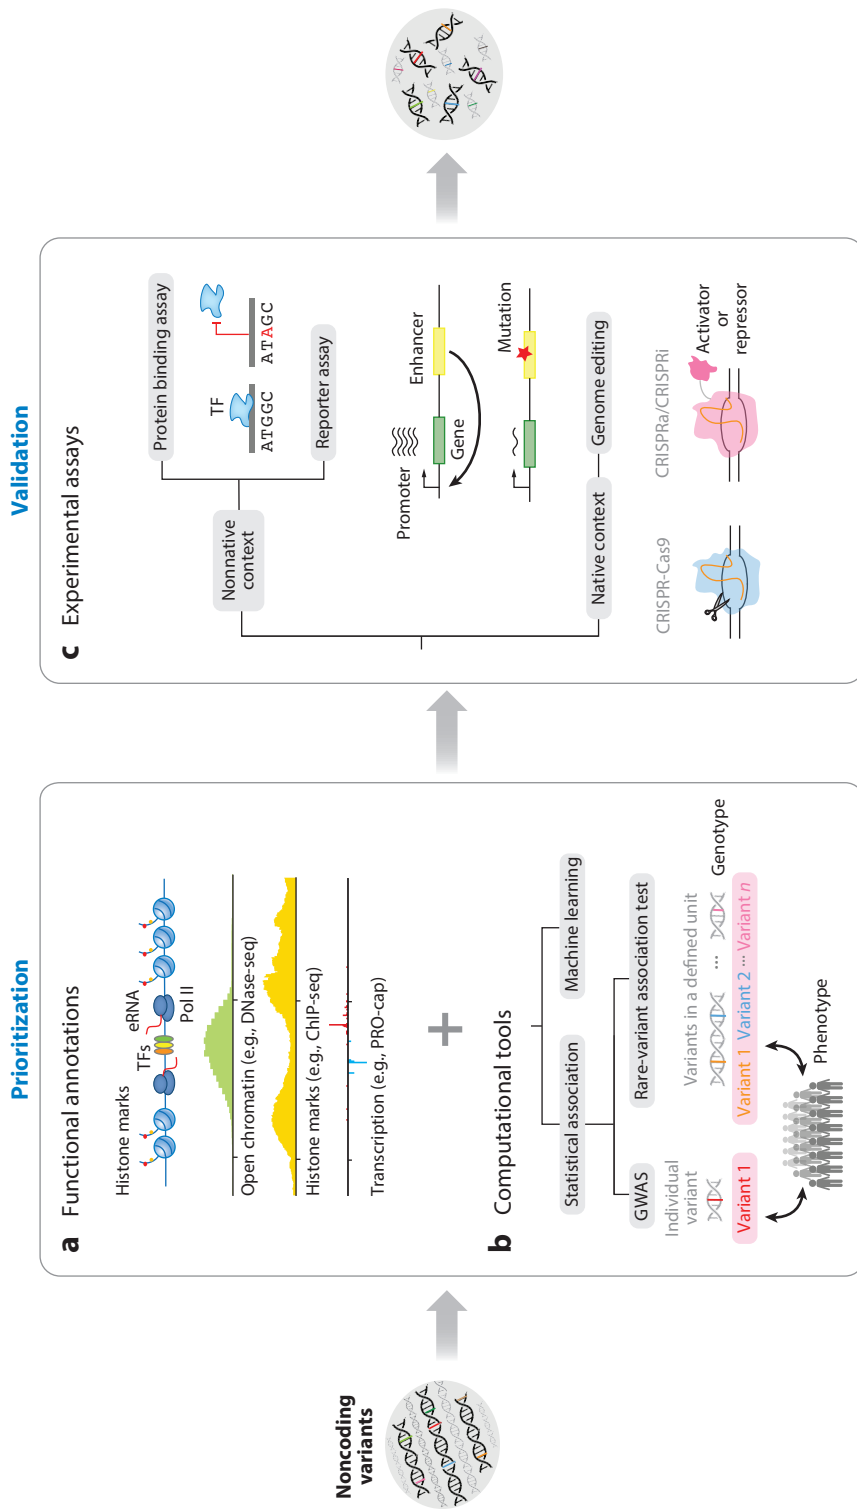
Noncoding variants

Prioritization

a Functional annotations

Histone marks

TFs

eRNA

Pol II

Open chromatin (e.g., DNase-seq)

Histone marks (e.g., ChIP-seq)

Transcription (e.g., PRO-cap)

+

b Computational tools

Statistical association

Machine learning

GWAS

Rare-variant association test

Individual variant

Variants in a defined unit

Genotype

Variant 1

Variant 1 Variant 2 ··· Variant n

Phenotype

Validation

c Experimental assays

Nonnative context

Protein binding assay

TF

ATGGC

ATAGC

Reporter assay

Promoter

Gene

Enhancer

Mutation

Native context

Genome editing

CRISPR-Cas9

CRISPRa/CRISPRi

Activator or repressor